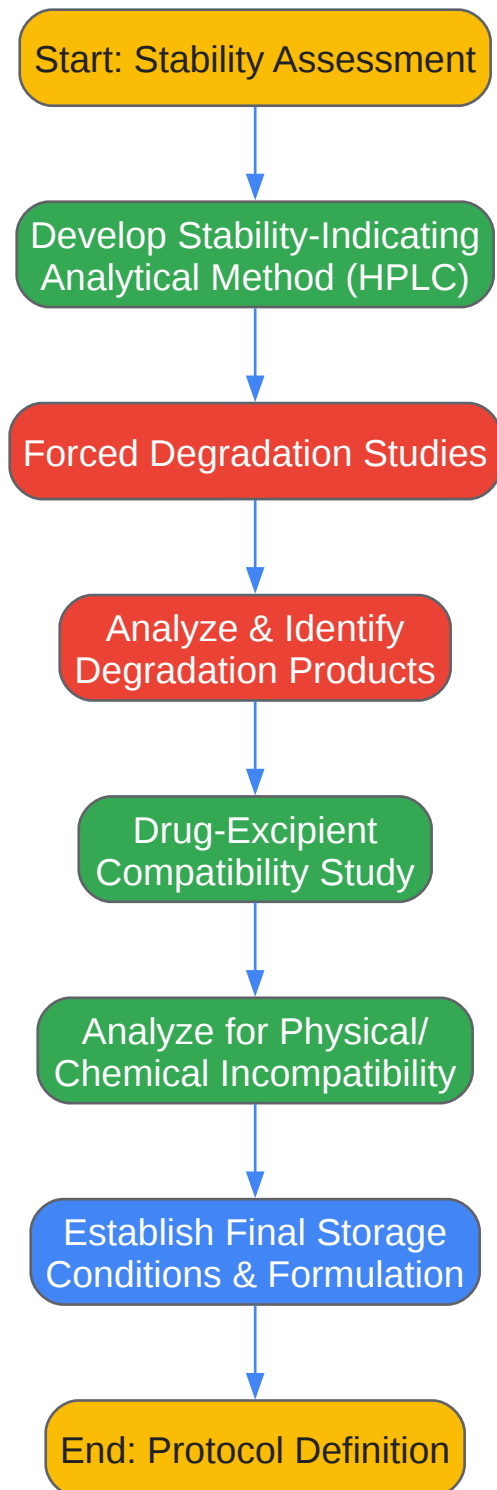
Start: Stability Assessment

Develop Stability-Indicating Analytical Method (HPLC)

Forced Degradation Studies

Analyze & Identify Degradation Products

Drug-Excipient Compatibility Study

Analyze for Physical/ Chemical Incompatibility

Establish Final Storage Conditions & Formulation

End: Protocol Definition